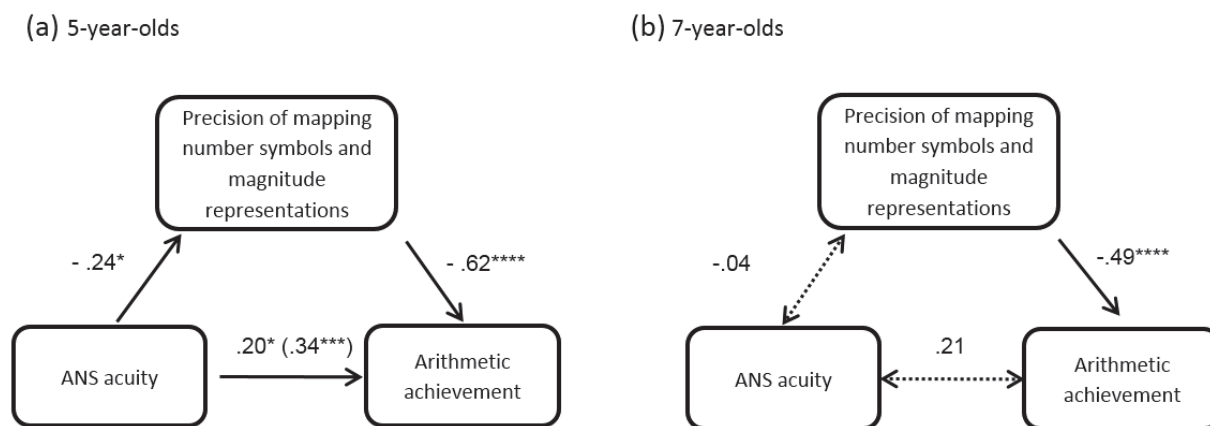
(a) 5-year-olds

Precision of mapping number symbols and magnitude representations

- .24*

- .62****

ANS acuity

.20* (.34***)

Arithmetic achievement

(b) 7-year-olds

Precision of mapping number symbols and magnitude representations

-.04

-.49****

ANS acuity

.21

Arithmetic achievement